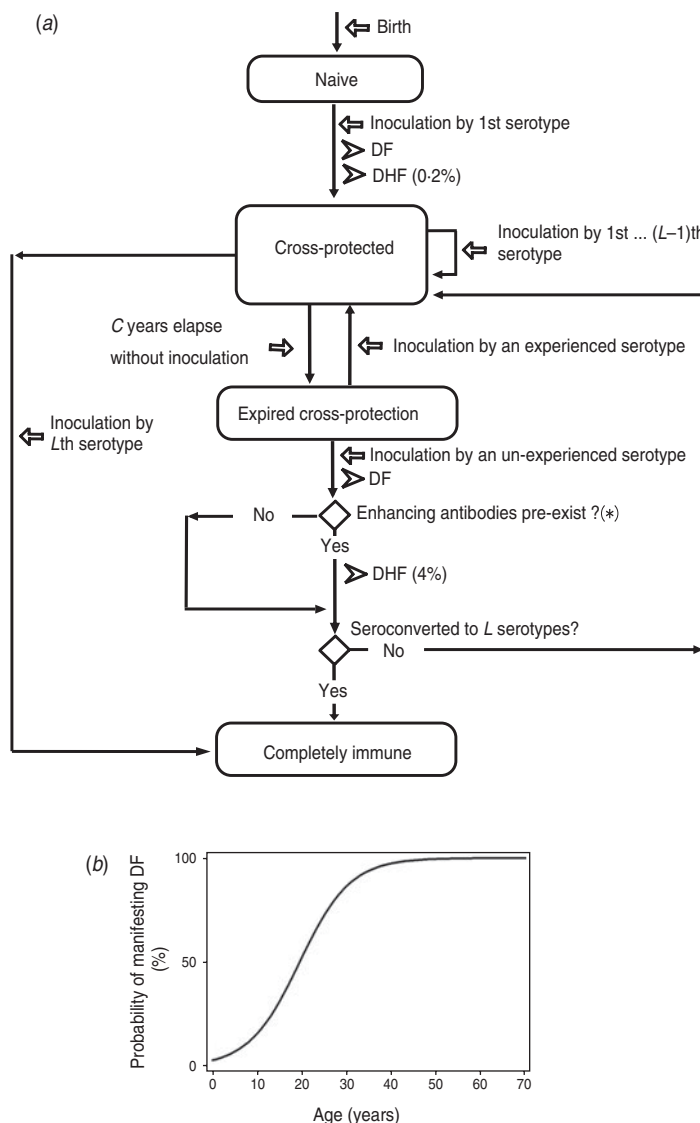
(a)

Birth

Naive

Inoculation by 1st serotype
DF
DHF (0·2%)

Cross-protected

Inoculation by 1st ... (L–1)th serotype

C years elapse without inoculation

Inoculation by an experienced serotype

Expired cross-protection

Inoculation by Lth serotype

Inoculation by an un-experienced serotype
DF

No

Enhancing antibodies pre-exist ?(*)

Yes

DHF (4%)

Seroconverted to L serotypes?

No

Yes

Completely immune

(b)

Probability of manifesting DF (%)

100

50

0

0 10 20 30 40 50 60 70

Age (years)